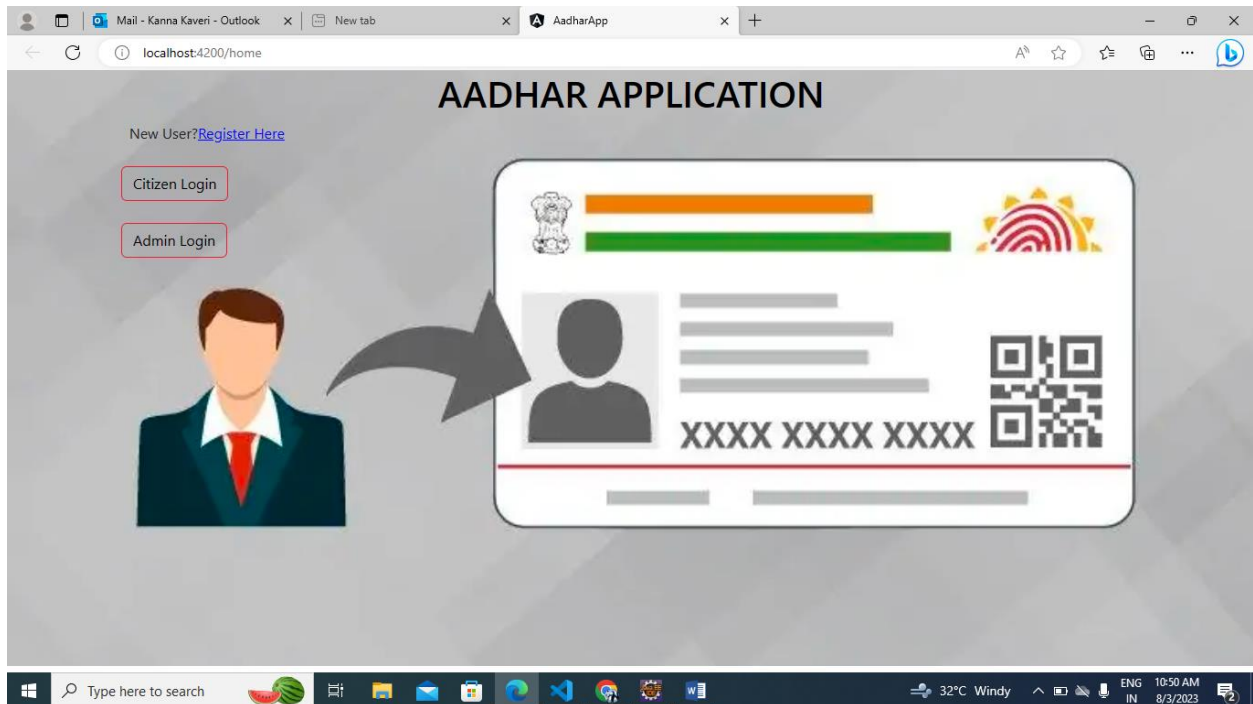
Mail - Kanna Kaveri - Outlook
New tab
AadharApp
localhost:4200/home

AADHAR APPLICATION

New User?Register Here

Citizen Login

Admin Login

XXXX XXXX XXXX

Type here to search
32°C Windy
ENG IN
10:50 AM 8/3/2023